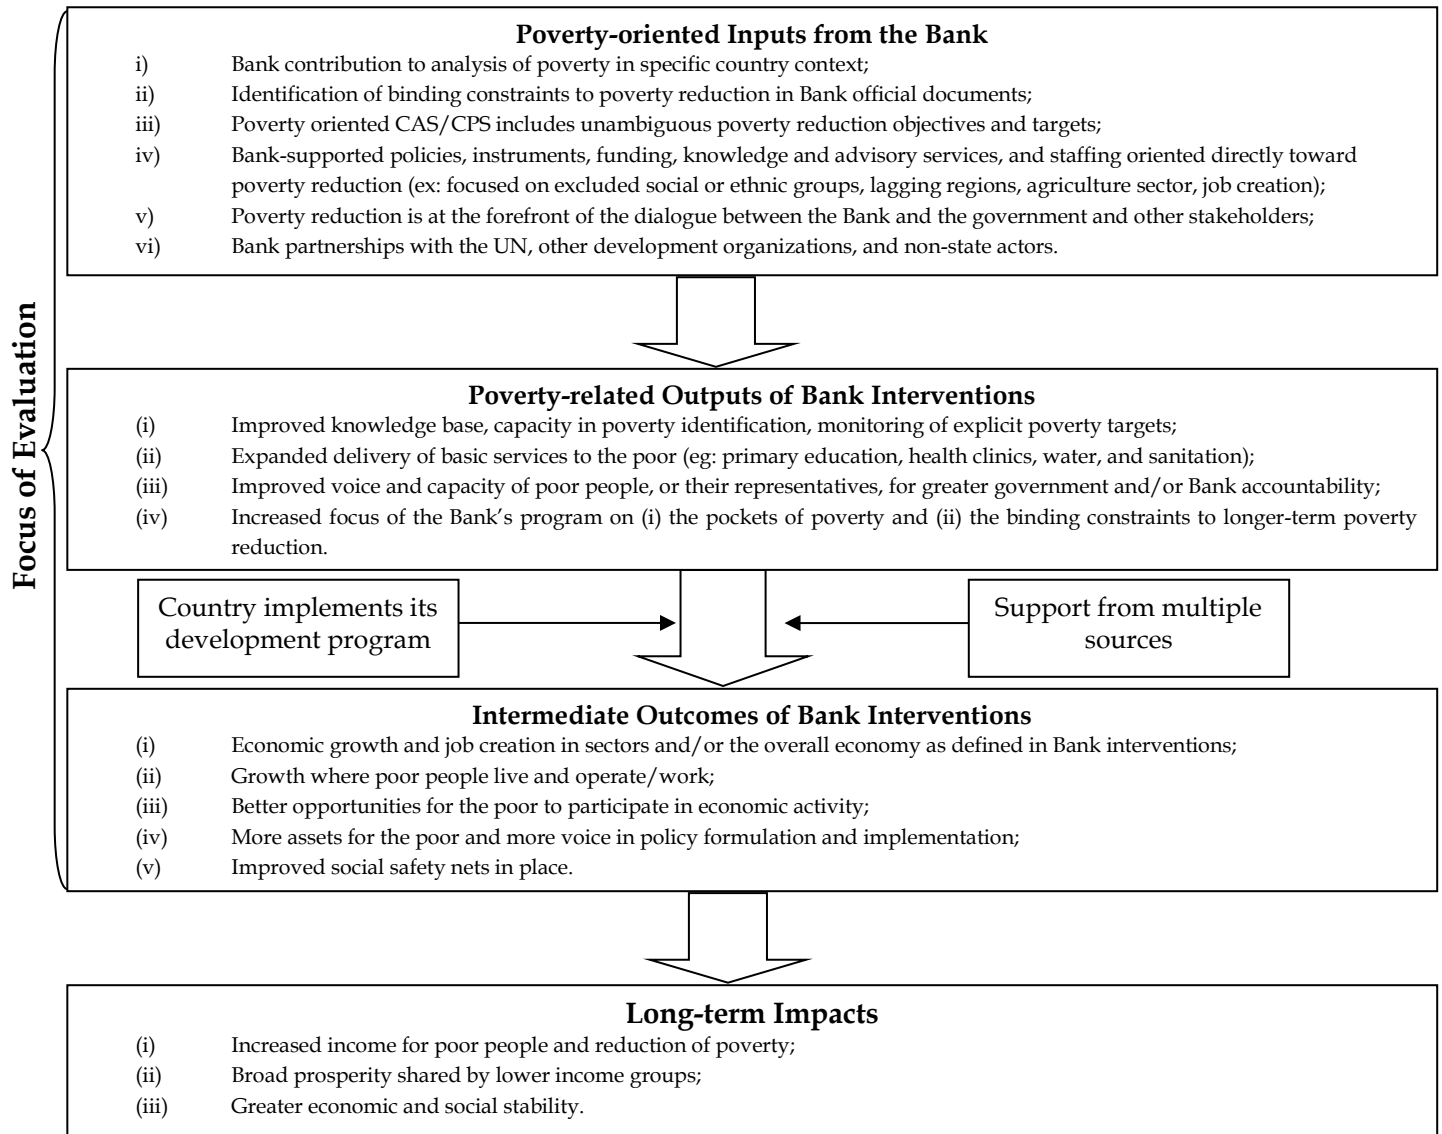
Focus of Evaluation

Poverty-oriented Inputs from the Bank
i) Bank contribution to analysis of poverty in specific country context;
ii) Identification of binding constraints to poverty reduction in Bank official documents;
iii) Poverty oriented CAS/CPS includes unambiguous poverty reduction objectives and targets;
iv) Bank-supported policies, instruments, funding, knowledge and advisory services, and staffing oriented directly toward poverty reduction (ex: focused on excluded social or ethnic groups, lagging regions, agriculture sector, job creation);
v) Poverty reduction is at the forefront of the dialogue between the Bank and the government and other stakeholders;
vi) Bank partnerships with the UN, other development organizations, and non-state actors.

Poverty-related Outputs of Bank Interventions
(i) Improved knowledge base, capacity in poverty identification, monitoring of explicit poverty targets;
(ii) Expanded delivery of basic services to the poor (eg: primary education, health clinics, water, and sanitation);
(iii) Improved voice and capacity of poor people, or their representatives, for greater government and/or Bank accountability;
(iv) Increased focus of the Bank's program on (i) the pockets of poverty and (ii) the binding constraints to longer-term poverty reduction.

Country implements its development program

Support from multiple sources

Intermediate Outcomes of Bank Interventions
(i) Economic growth and job creation in sectors and/or the overall economy as defined in Bank interventions;
(ii) Growth where poor people live and operate/work;
(iii) Better opportunities for the poor to participate in economic activity;
(iv) More assets for the poor and more voice in policy formulation and implementation;
(v) Improved social safety nets in place.

Long-term Impacts
(i) Increased income for poor people and reduction of poverty;
(ii) Broad prosperity shared by lower income groups;
(iii) Greater economic and social stability.